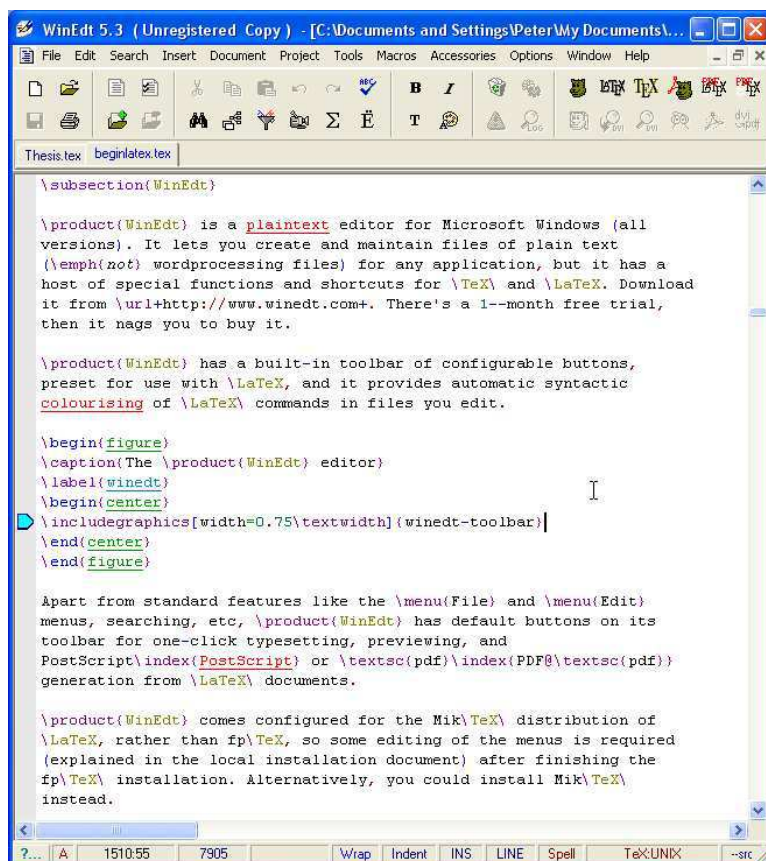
WinEdt 5.3 (Unregistered Copy) - [C:\Documents and Settings\Peter\My Documents\...

File Edit Search Insert Document Project Tools Macros Accessories Options Window Help

Thesis.tex beginlatex.tex

\subsection{WinEdt}

\product{WinEdt} is a plaintext editor for Microsoft Windows (all versions). It lets you create and maintain files of plain text (\emph{not} wordprocessing files) for any application, but it has a host of special functions and shortcuts for \TeX\ and \LaTeX. Download it from \url+http://www.winedt.com+. There's a 1--month free trial, then it nags you to buy it.

\product{WinEdt} has a built-in toolbar of configurable buttons, preset for use with \LaTeX, and it provides automatic syntactic colourising of \LaTeX\ commands in files you edit.

\begin{figure}
\caption{The \product{WinEdt} editor}
\label{winedt}
\begin{center}
\includegraphics[width=0.75\textwidth]{winedt-toolbar}
\end{center}
\end{figure}

Apart from standard features like the \menu{File} and \menu{Edit} menus, searching, etc, \product{WinEdt} has default buttons on its toolbar for one-click typesetting, previewing, and PostScript\index{PostScript} or \textsc{pdf}\index{PDF@\textsc{pdf}} generation from \LaTeX\ documents.

\product{WinEdt} comes configured for the Mik\TeX\ distribution of \LaTeX, rather than fp\TeX, so some editing of the menus is required (explained in the local installation document) after finishing the fp\TeX\ installation. Alternatively, you could install Mik\TeX\ instead.

?... A 1510:55 7905 Wrap Indent INS LINE Spell TeX:UNIX --src